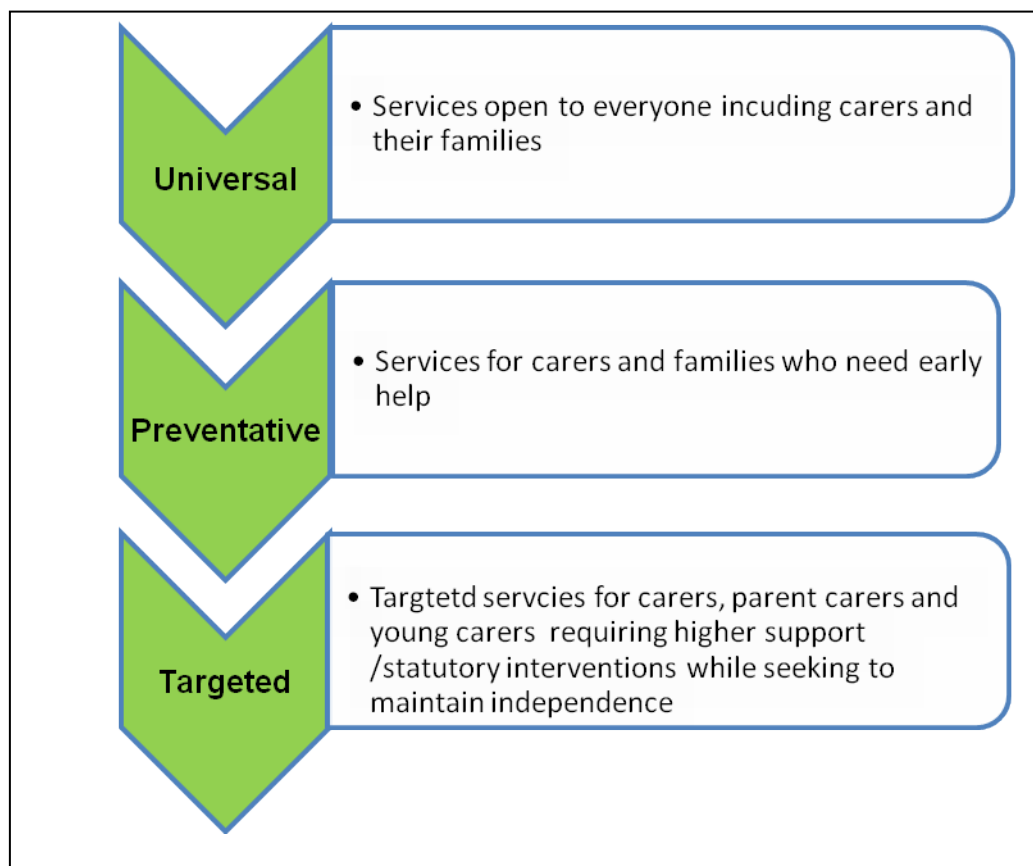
Universal

• Services open to everyone incuding carers and their families

Preventative

• Services for carers and families who need early help

Targeted

• Targtetd servcies for carers, parent carers and young carers requiring higher support /statutory interventions while seeking to maintain independence